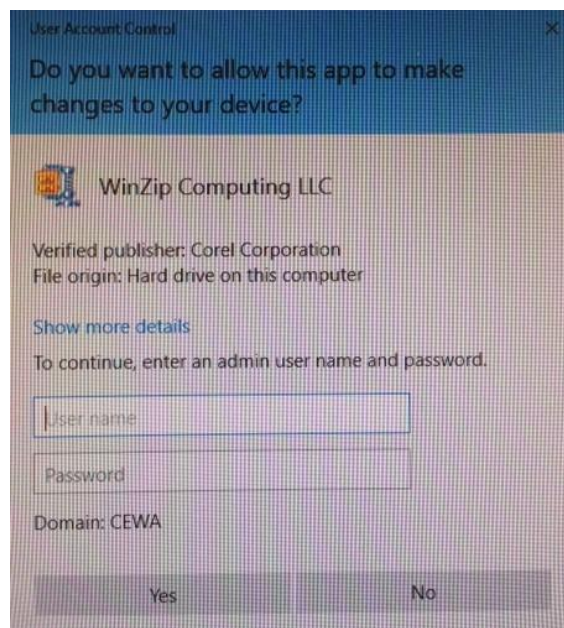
User Account Control

×

Do you want to allow this app to make changes to your device?

WinZip Computing LLC

Verified publisher: Corel Corporation
File origin: Hard drive on this computer

Show more details

To continue, enter an admin user name and password.

User name

Password

Domain: CEWA

Yes

No